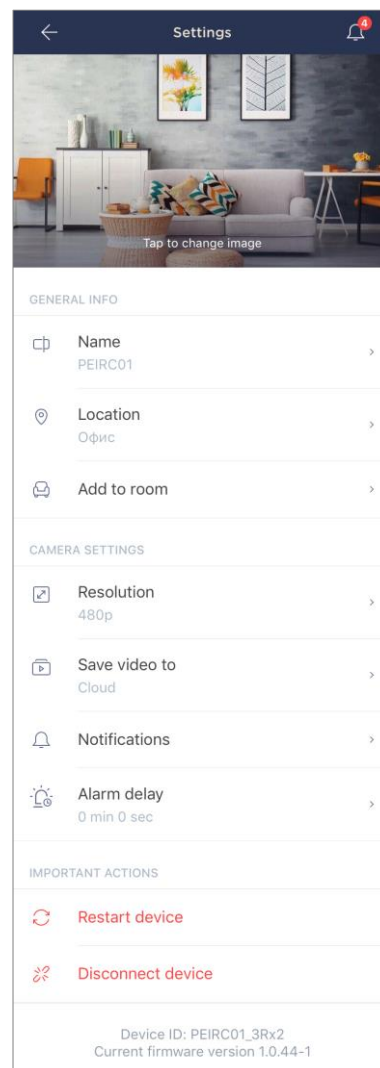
Settings

4

Tap to change image

GENERAL INFO

Name
PEIRC01

Location
Офис

Add to room

CAMERA SETTINGS

Resolution
480p

Save video to
Cloud

Notifications

Alarm delay
0 min 0 sec

IMPORTANT ACTIONS

Restart device

Disconnect device

Device ID: PEIRC01_3Rx2
Current firmware version 1.0.44-1